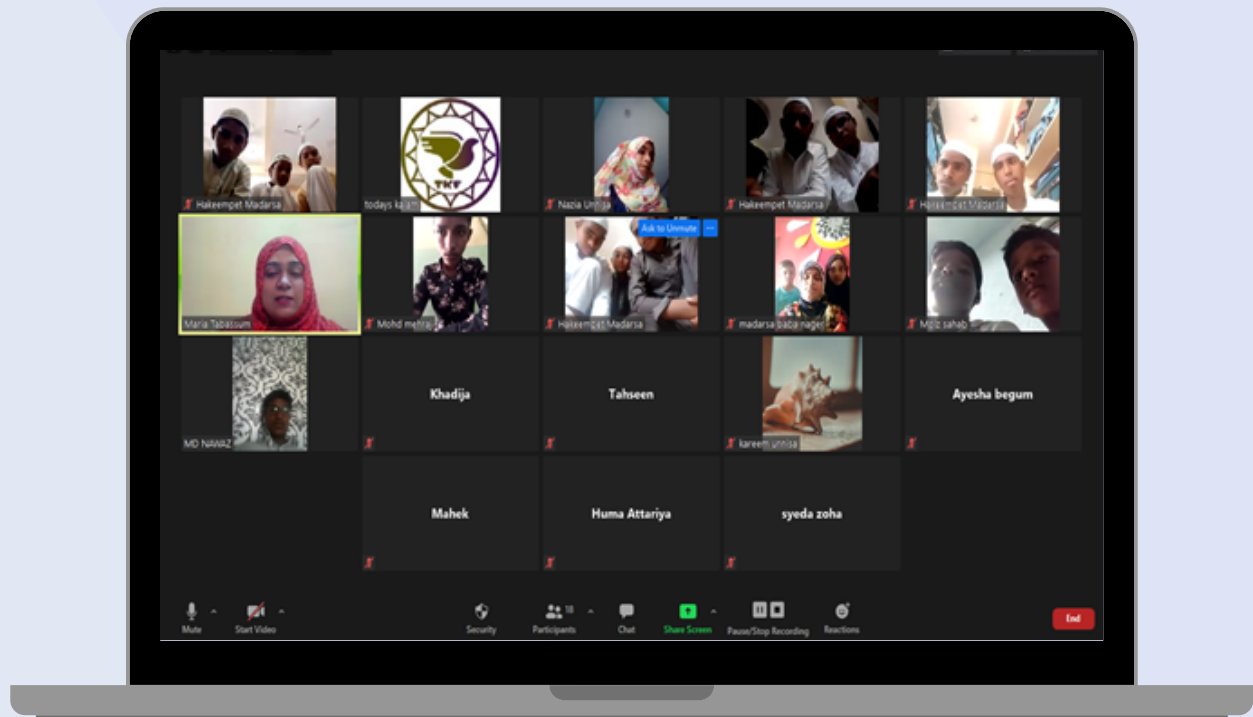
Hakeempet Madarsa

TKF

todays kalam

Nazia Unnisa

Hakeempet Madarsa

Hakeempet Madarsa

Maria Tabassum

Mohd mehraj

Ask to Unmute

Hakeempet Madarsa

madarsa baba nagar

Moiz sahab

MD NAWAZ

Khadija

Tahseen

kareem unnisa

Ayesha begum

Mahek

Huma Attariya

syeda zoha

Mute

Start Video

Security

Participants 18

Chat

Share Screen

Pause/Stop Recording

Reactions

End